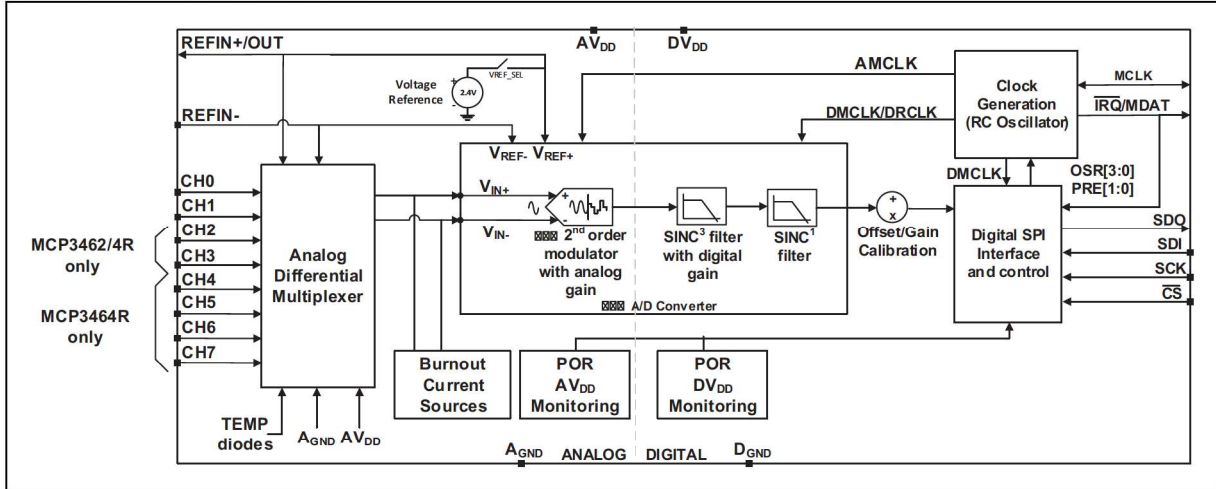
REFIN+/OUT
$AV_{DD}$
$DV_{DD}$
VREF_SEL
Voltage Reference
2.4V
AMCLK
Clock Generation (RC Oscillator)
MCLK
$\overline{IRQ}$/MDAT
REFIN-
DMCLK/DRCLK
$V_{REF-}$ $V_{REF+}$
OSR[3:0]
PRE[1:0]
DMCLK
CH0
CH1
CH2
CH3
CH4
CH5
CH6
CH7
MCP3462/4R only
MCP3464R only
Analog Differential Multiplexer
$V_{IN+}$
$V_{IN-}$
+
-
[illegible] $2^{nd}$ order modulator with analog gain
$SINC^3$ filter with digital gain
$SINC^1$ filter
+
x
Offset/Gain Calibration
Digital SPI Interface and control
SDO
SDI
SCK
$\overline{CS}$
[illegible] A/D Converter
Burnout Current Sources
POR $AV_{DD}$ Monitoring
POR $DV_{DD}$ Monitoring
TEMP diodes
$A_{GND}$ $AV_{DD}$
$A_{GND}$
ANALOG
DIGITAL
$D_{GND}$